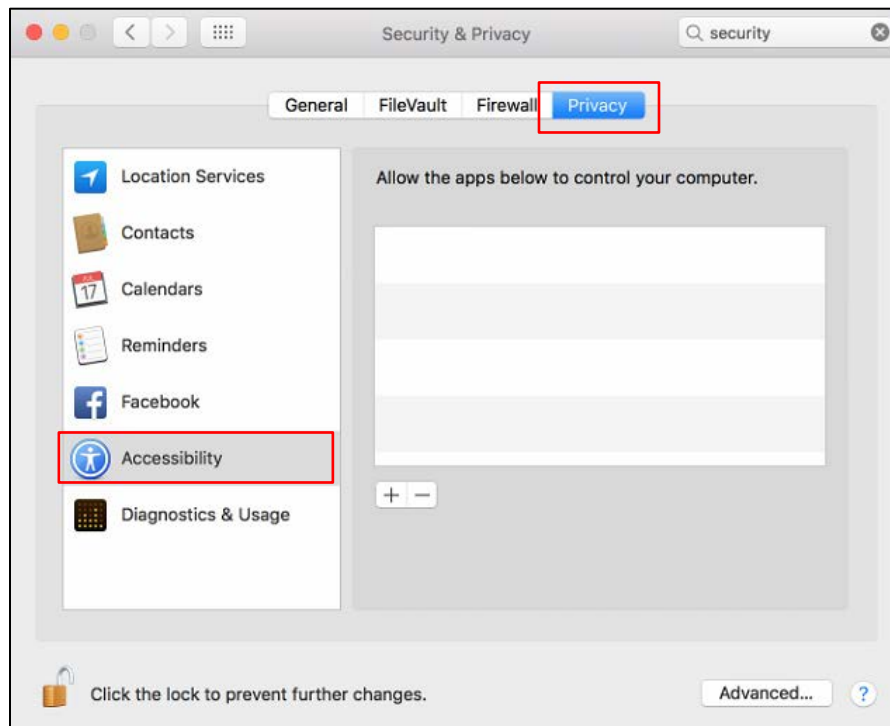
Security & Privacy

security

General FileVault Firewall Privacy

Location Services
Contacts
Calendars
Reminders
Facebook
Accessibility
Diagnostics & Usage

Allow the apps below to control your computer.

+ −

Click the lock to prevent further changes.

Advanced...

?